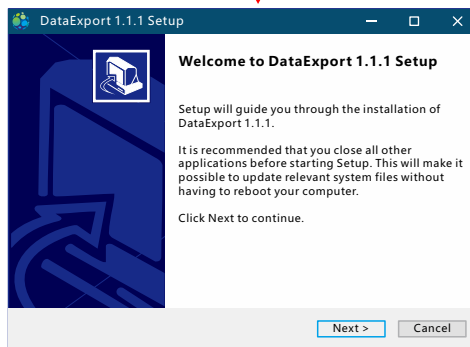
DataExport 1.1.1 Setup

Welcome to DataExport 1.1.1 Setup

Setup will guide you through the installation of DataExport 1.1.1.

It is recommended that you close all other applications before starting Setup. This will make it possible to update relevant system files without having to reboot your computer.

Click Next to continue.

Next >
Cancel